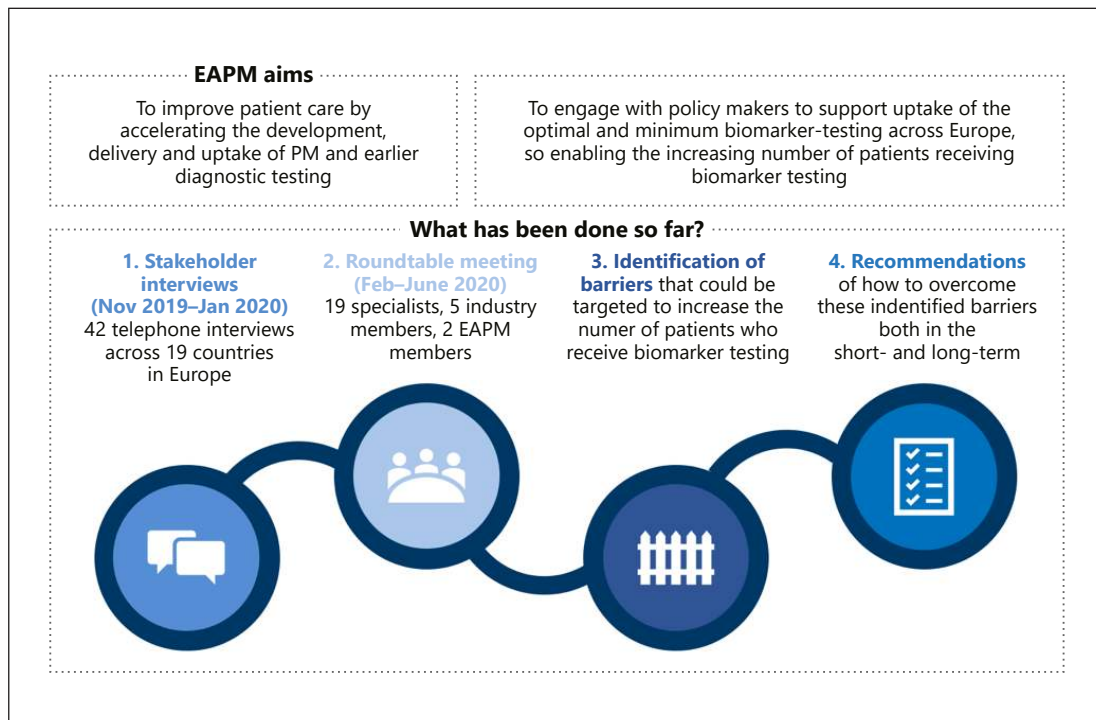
EAPM aims

To improve patient care by accelerating the development, delivery and uptake of PM and earlier diagnostic testing

To engage with policy makers to support uptake of the optimal and minimum biomarker-testing across Europe, so enabling the increasing number of patients receiving biomarker testing

What has been done so far?

1. Stakeholder interviews (Nov 2019–Jan 2020)
42 telephone interviews across 19 countries in Europe

2. Roundtable meeting (Feb–June 2020)
19 specialists, 5 industry members, 2 EAPM members

3. Identification of barriers that could be targeted to increase the numer of patients who receive biomarker testing

4. Recommendations of how to overcome these indentified barriers both in the short- and long-term